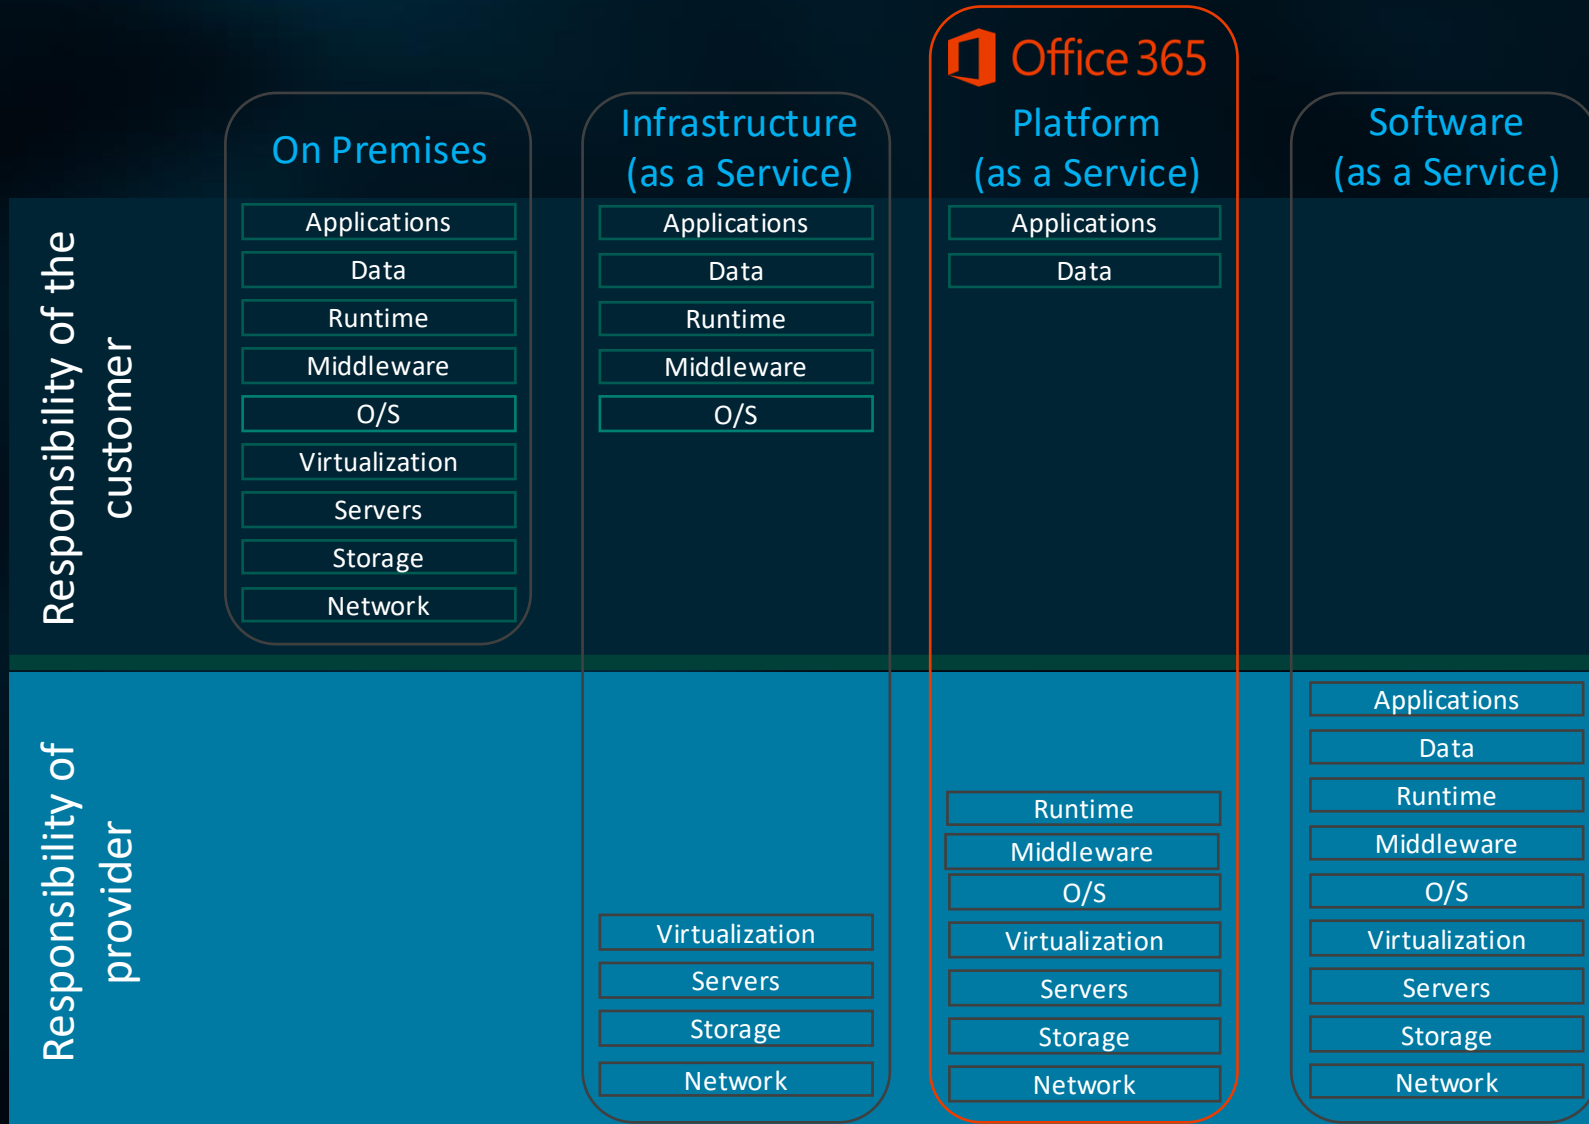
Responsibility of the customer

Responsibility of provider

On Premises
Applications
Data
Runtime
Middleware
O/S
Virtualization
Servers
Storage
Network

Infrastructure (as a Service)
Applications
Data
Runtime
Middleware
O/S
Virtualization
Servers
Storage
Network

Office 365
Platform (as a Service)
Applications
Data
Runtime
Middleware
O/S
Virtualization
Servers
Storage
Network

Software (as a Service)
Applications
Data
Runtime
Middleware
O/S
Virtualization
Servers
Storage
Network